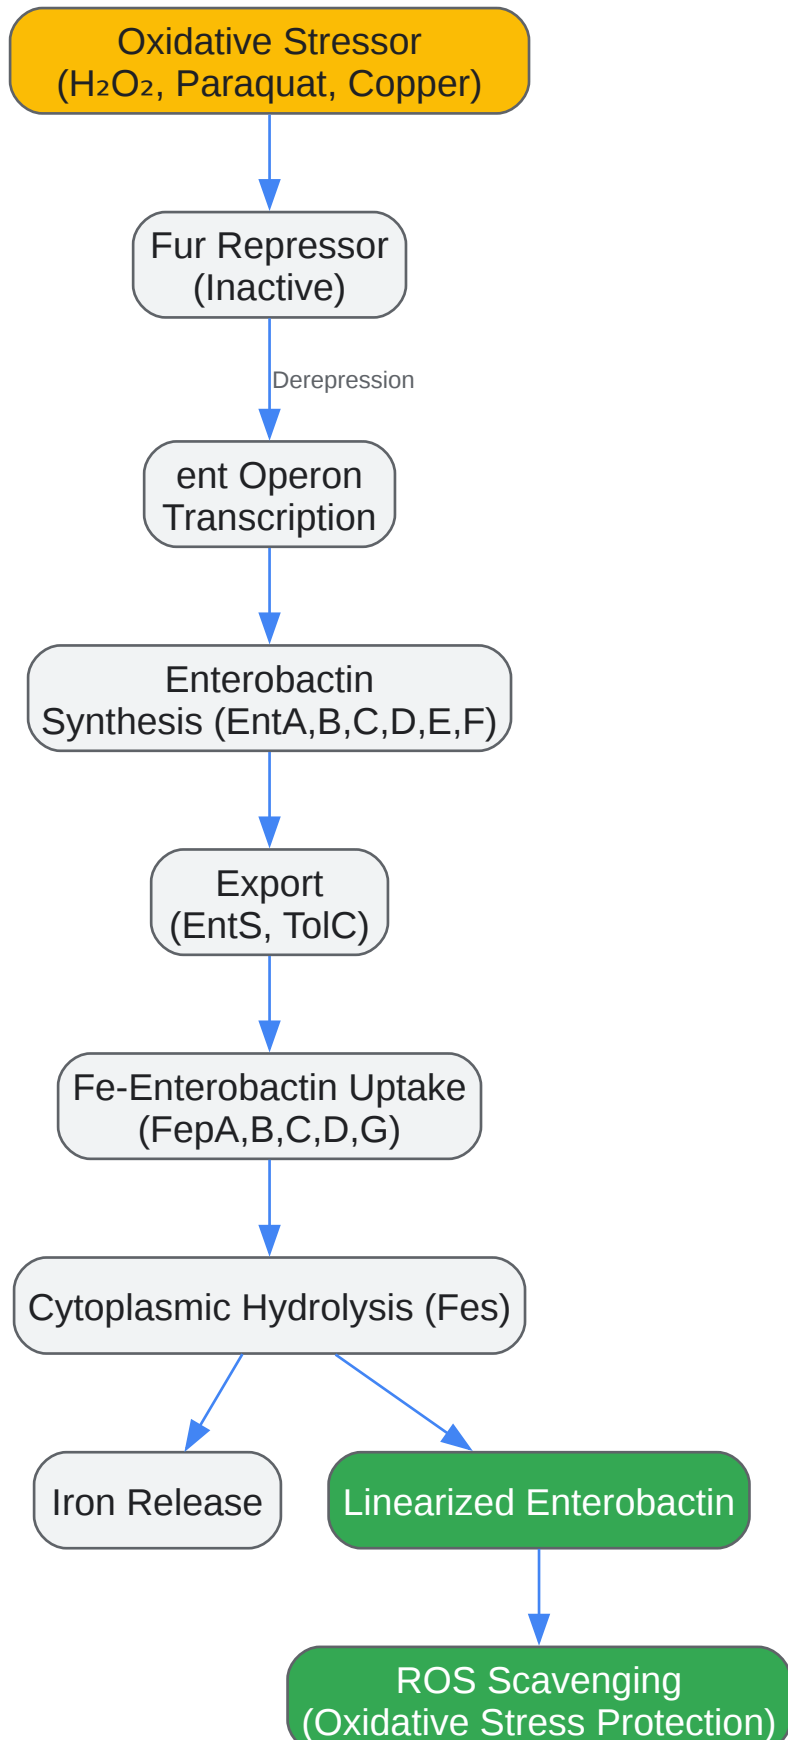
Oxidative Stressor
($H_2O_2$, Paraquat, Copper)

Fur Repressor
(Inactive)

Derepression

ent Operon
Transcription

Enterobactin
Synthesis (EntA,B,C,D,E,F)

Export
(EntS, TolC)

Fe-Enterobactin Uptake
(FepA,B,C,D,G)

Cytoplasmic Hydrolysis (Fes)

Iron Release

Linearized Enterobactin

ROS Scavenging
(Oxidative Stress Protection)